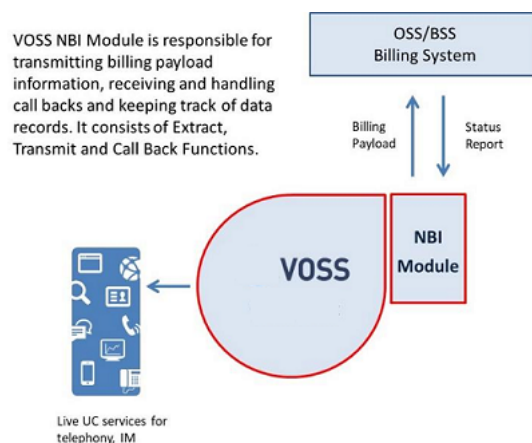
VOSS NBI Module is responsible for transmitting billing payload information, receiving and handling call backs and keeping track of data records. It consists of Extract, Transmit and Call Back Functions.

OSS/BSS
Billing System

Billing Payload

Status Report

VOSS

NBI Module

Live UC services for telephony, IM